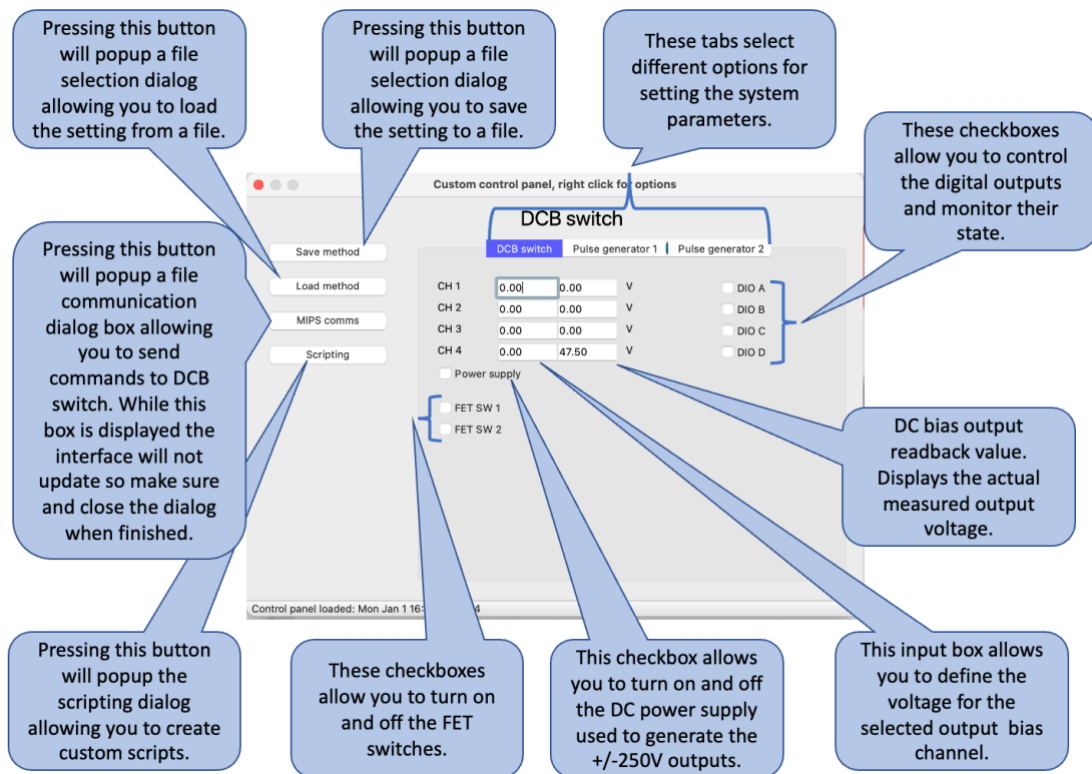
Pressing this button will popup a file selection dialog allowing you to load the setting from a file.

Pressing this button will popup a file selection dialog allowing you to save the setting to a file.

These tabs select different options for setting the system parameters.

These checkboxes allow you to control the digital outputs and monitor their state.

Custom control panel, right click fo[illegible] options

DCB switch

Save method

Load method

MIPS comms

Scripting

DCB switch | Pulse generator 1 | Pulse generator 2

| CH 1 | 0.00 | 0.00 | V |
|---|---|---|---|
| CH 2 | 0.00 | 0.00 | V |
| CH 3 | 0.00 | 0.00 | V |
| CH 4 | 0.00 | 47.50 | V |

DIO A
DIO B
DIO C
DIO D

Power supply

FET SW 1
FET SW 2

Pressing this button will popup a file communication dialog box allowing you to send commands to DCB switch. While this box is displayed the interface will not update so make sure and close the dialog when finished.

DC bias output readback value. Displays the actual measured output voltage.

Control panel loaded: Mon Jan 1 16:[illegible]4

Pressing this button will popup the scripting dialog allowing you to create custom scripts.

These checkboxes allow you to turn on and off the FET switches.

This checkbox allows you to turn on and off the DC power supply used to generate the +/-250V outputs.

This input box allows you to define the voltage for the selected output bias channel.